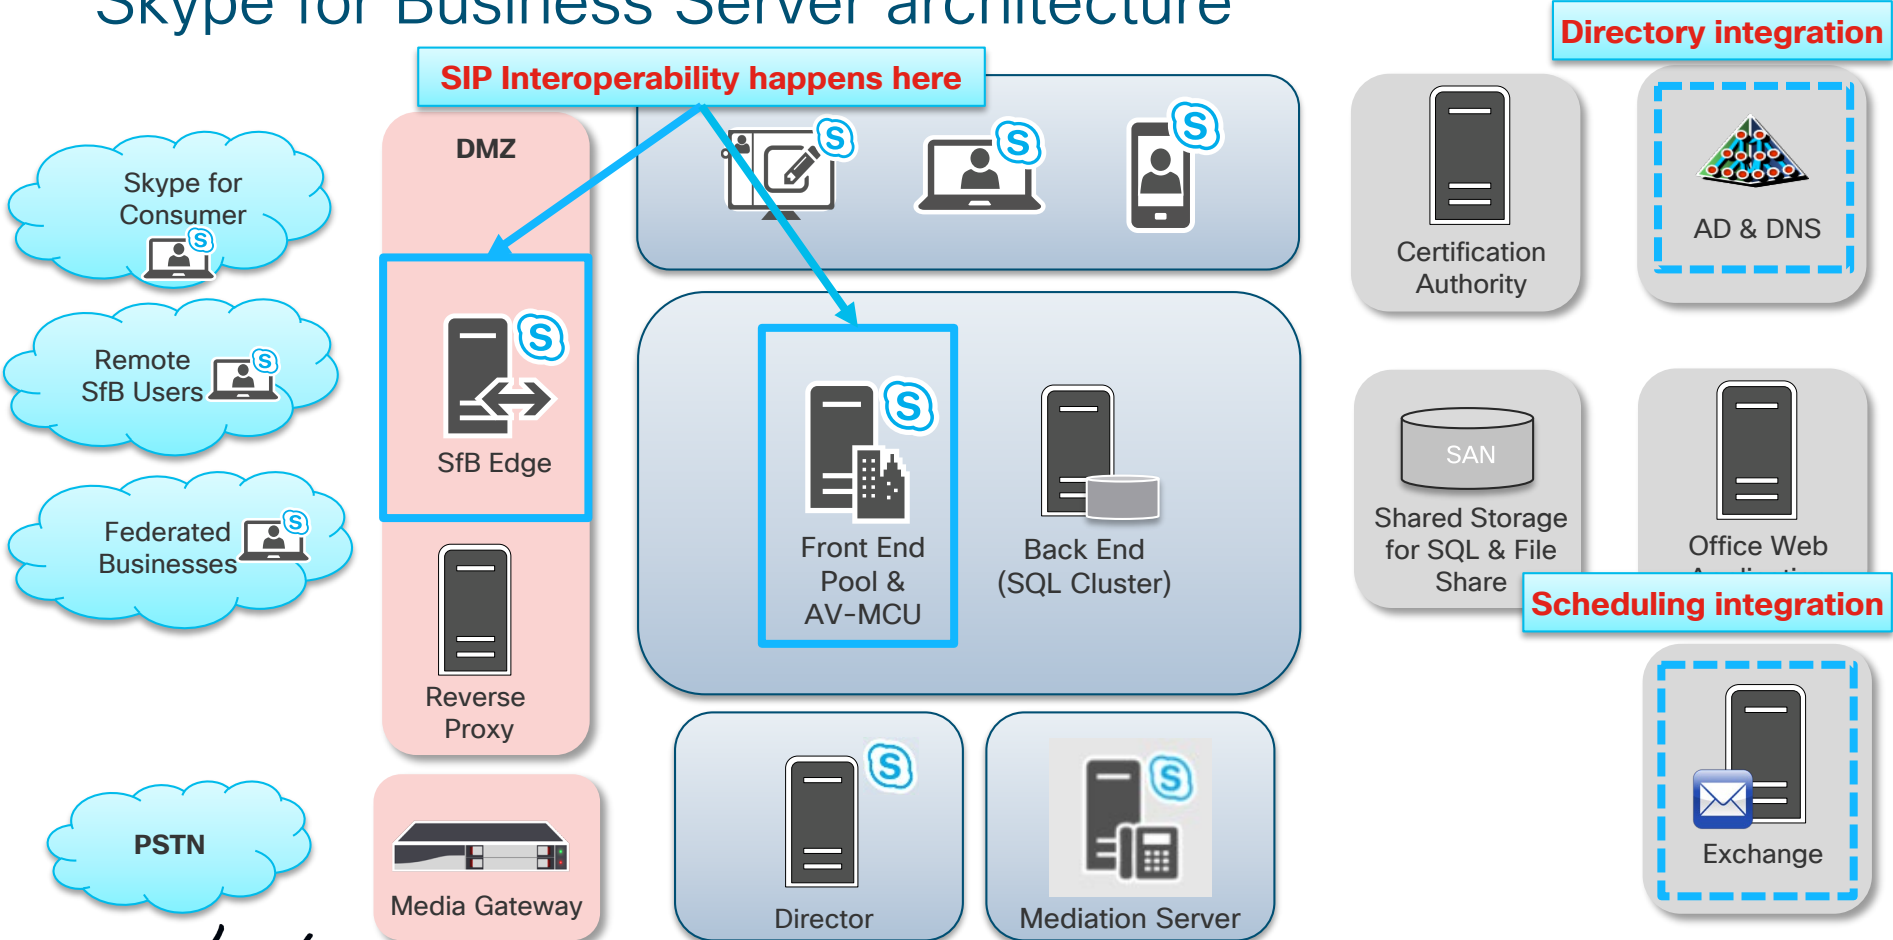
Skype for Business Server architecture

SIP Interoperability happens here

Directory integration

Skype for Consumer

Remote SfB Users

Federated Businesses

PSTN

DMZ

SfB Edge

Reverse Proxy

Media Gateway

Front End Pool & AV-MCU

Back End (SQL Cluster)

Director

Mediation Server

Certification Authority

AD & DNS

SAN

Shared Storage for SQL & File Share

Office Web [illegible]

Scheduling integration

Exchange